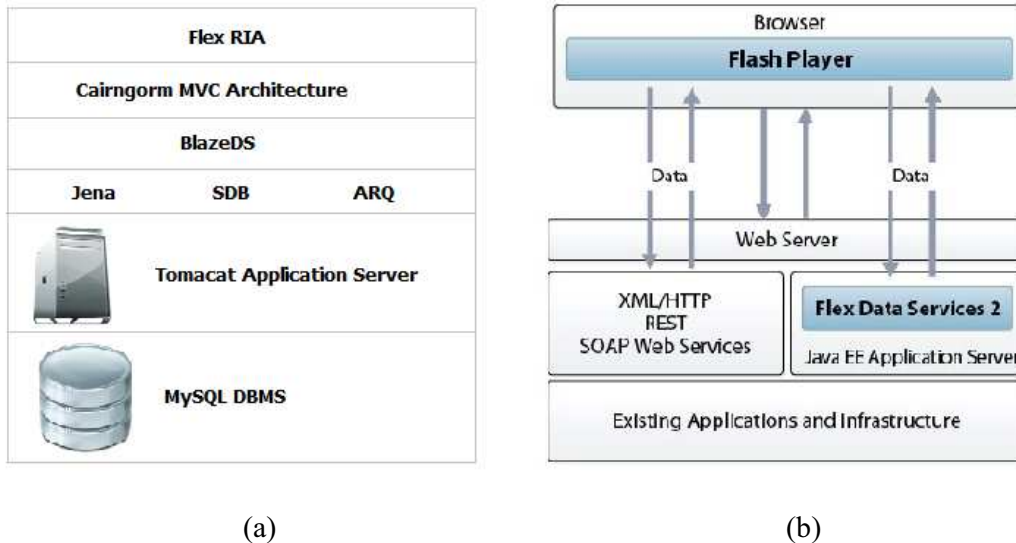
Flex RIA

Cairngorm MVC Architecture

BlazeDS

Jena SDB ARQ

Tomacat Application Server

MySQL DBMS

Browser

Flash Player

Data

Data

Web Server

XML/HTTP
REST
SOAP Web Services

Flex Data Services 2

Java EE Application Server

Existing Applications and Infrastructure

(a)

(b)